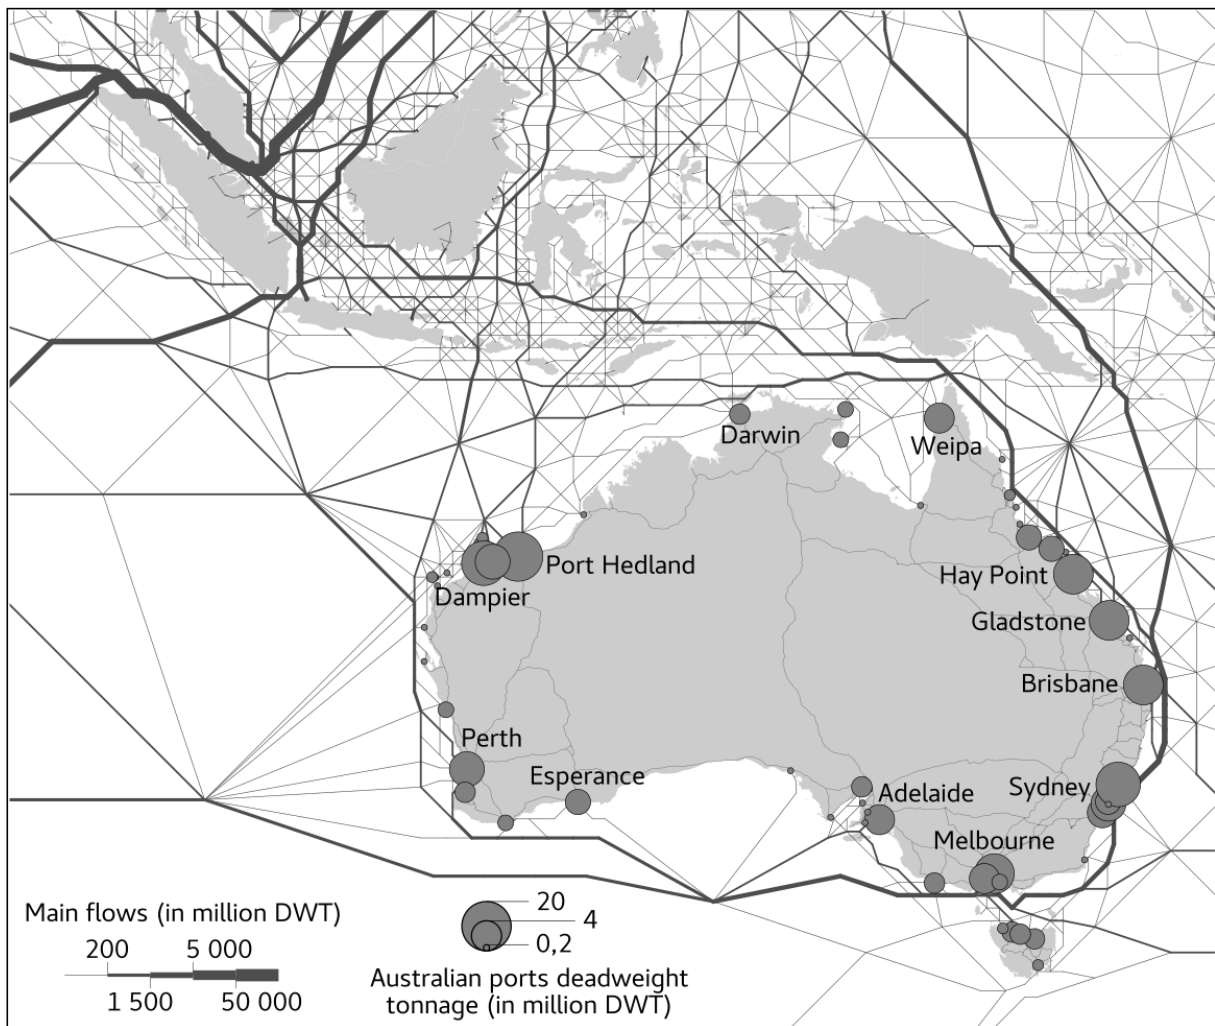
Darwin
Weipa
Port Hedland
Dampier
Hay Point
Gladstone
Brisbane
Perth
Esperance
Adelaide
Sydney
Melbourne

Main flows (in million DWT)
200
5 000
1 500
50 000

20
4
0,2
Australian ports deadweight tonnage (in million DWT)